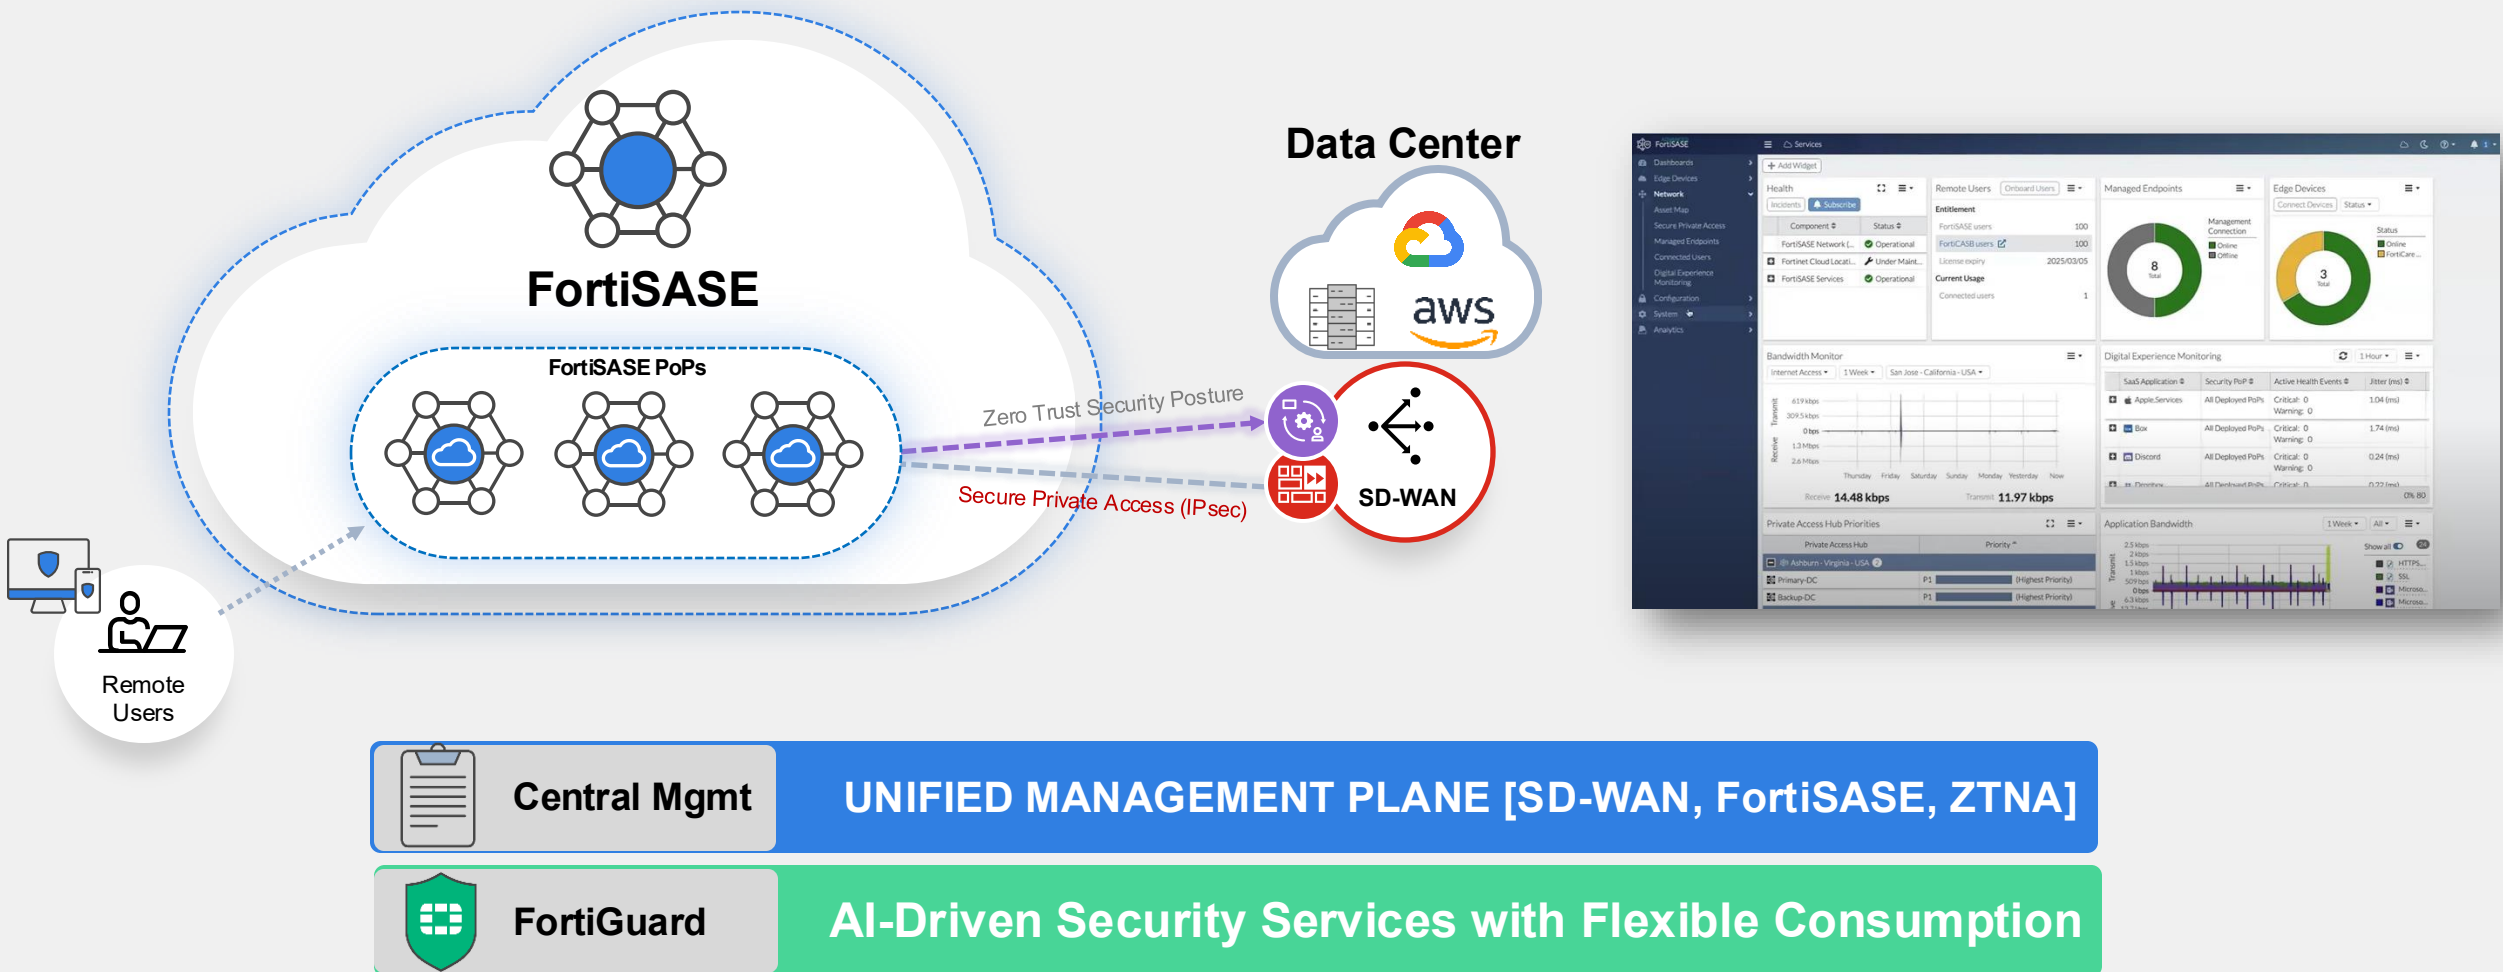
FortiSASE

FortiSASE PoPs

Data Center

aws

Zero Trust Security Posture

Secure Private Access (IPsec)

SD-WAN

Remote Users

FortiSASE

Services

Dashboards
Edge Devices
Network
Asset Map
Secure Private Access
Managed Endpoints
Connected Users
Digital Experience Monitoring
Configuration
System
Analytics

+ Add Widget

Health
Incidents
Subscribe

| Component | Status |
|---|---|
| FortiSASE Network (... | Operational |
| Fortinet Cloud Locati... | Under Maint... |
| FortiSASE Services | Operational |

Remote Users
Onboard Users
Entitlement
FortiSASE users 100
FortiCASB users 100
License expiry 2025/03/05
Current Usage
Connected users 1

Managed Endpoints
Management Connection
Online
Offline
8
Total

Edge Devices
Connect Devices
Status
Status
Online
FortiCare
3
Total

Bandwidth Monitor
Internet Access
1 Week
San Jose - California - USA
619 kbps
309.5 kbps
0 bps
1.3 Mbps
2.6 Mbps
Transmit
Receive
Thursday Friday Saturday Sunday Monday Yesterday Now
Receive 14.48 kbps
Transmit 11.97 kbps

Digital Experience Monitoring
1 Hour

| SaaS Application | Security PoP | Active Health Events | Jitter (ms) |
|---|---|---|---|
| Apple Services | All Deployed PoPs | Critical: 0 Warning: 0 | 1.04 (ms) |
| Box | All Deployed PoPs | Critical: 0 Warning: 0 | 1.74 (ms) |
| Discord | All Deployed PoPs | Critical: 0 Warning: 0 | 0.24 (ms) |
| Dropbox | All Deployed PoPs | Critical: 0 | 0.22 (ms) |

Private Access Hub Priorities

| Private Access Hub | Priority |
|---|---|
| Ashburn - Virginia - USA | |
| Primary-DC | P1 (Highest Priority) |
| Backup-DC | P1 (Highest Priority) |

Application Bandwidth
1 Week
All
Show all
2.5 kbps
2 kbps
1.5 kbps
1 kbps
509 bps
0 bps
6.3 kbps
HTTPS...
SSL
Microso...
Microso...

Central Mgmt

UNIFIED MANAGEMENT PLANE [SD-WAN, FortiSASE, ZTNA]

FortiGuard

AI-Driven Security Services with Flexible Consumption